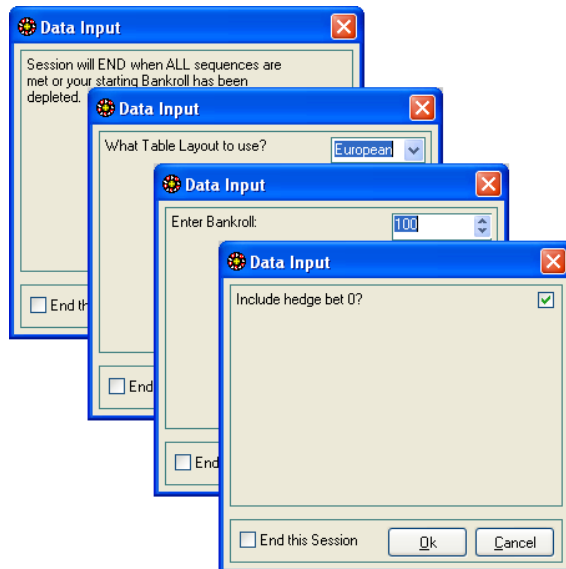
Data Input

Session will END when ALL sequences are met or your starting Bankroll has been depleted.

End th

Data Input

What Table Layout to use?

European

End

Data Input

Enter Bankroll:

100

End

Data Input

Include hedge bet 0?

End this Session

Ok

Cancel